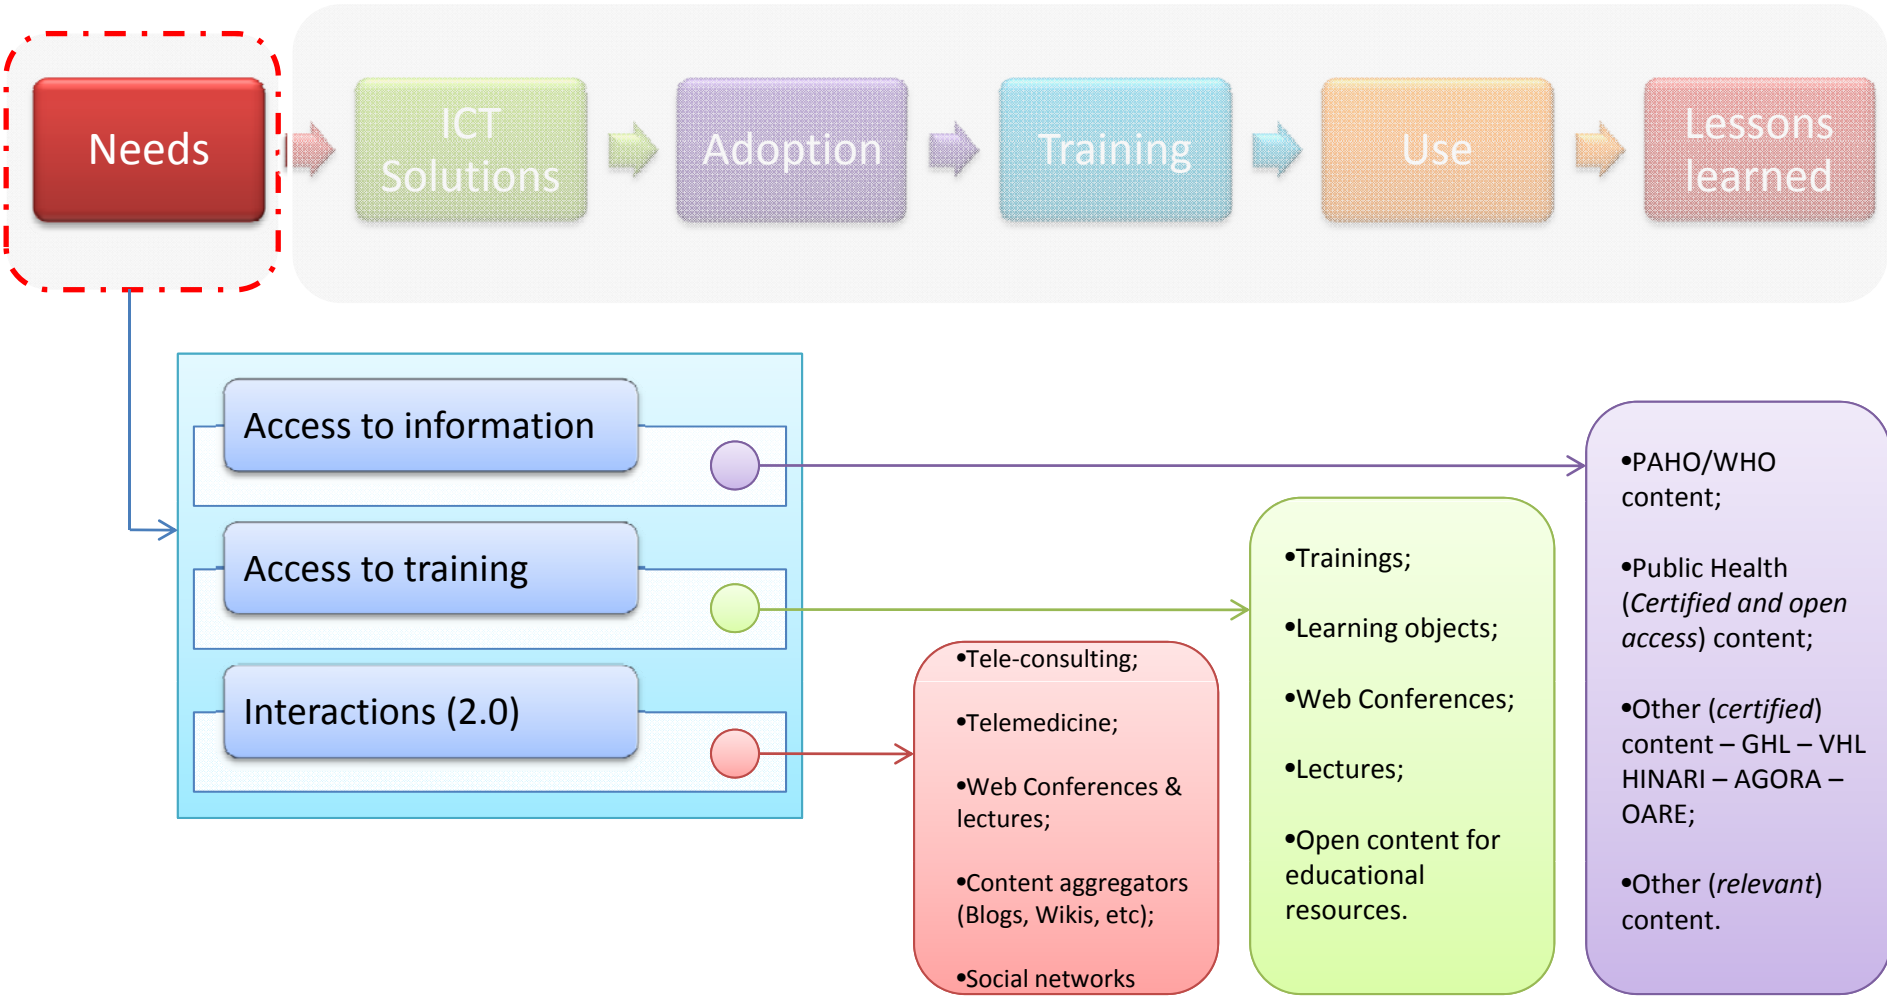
Needs

ICT Solutions

Adoption

Training

Use

Lessons learned

Access to information

Access to training

Interactions (2.0)

•Tele-consulting;

•Telemedicine;

•Web Conferences & lectures;

•Content aggregators (Blogs, Wikis, etc);

•Social networks

•Trainings;

•Learning objects;

•Web Conferences;

•Lectures;

•Open content for educational resources.

•PAHO/WHO content;

•Public Health (*Certified and open access*) content;

•Other (*certified*) content – GHL – VHL HINARI – AGORA – OARE;

•Other (*relevant*) content.